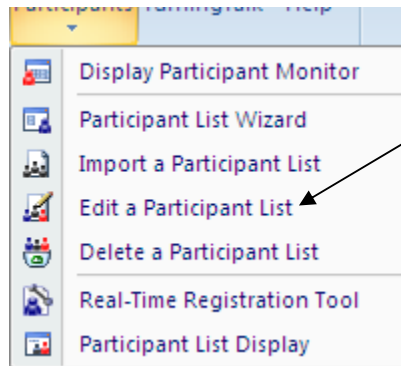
Participants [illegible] Help

Display Participant Monitor

Participant List Wizard

Import a Participant List

Edit a Participant List

Delete a Participant List

Real-Time Registration Tool

Participant List Display